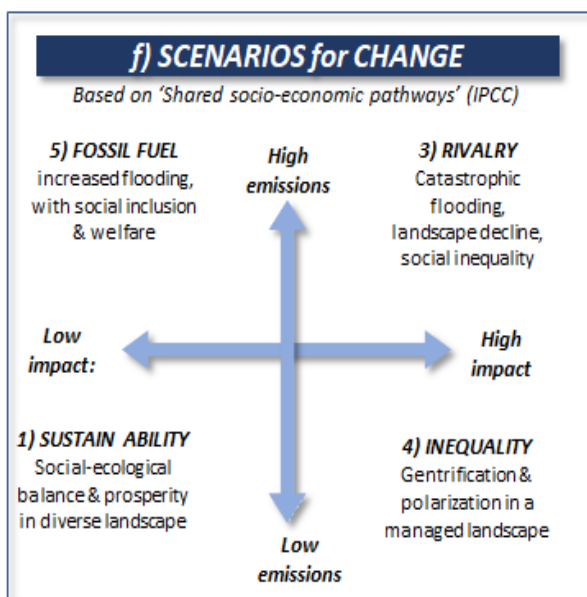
f) SCENARIOS for CHANGE

Based on 'Shared socio-economic pathways' (IPCC)

5) FOSSIL FUEL
increased flooding, with social inclusion & welfare

High emissions

3) RIVALRY
Catastrophic flooding, landscape decline, social inequality

Low impact:

High impact

1) SUSTAIN ABILITY
Social-ecological balance & prosperity in diverse landscape

4) INEQUALITY
Gentrification & polarization in a managed landscape

Low emissions